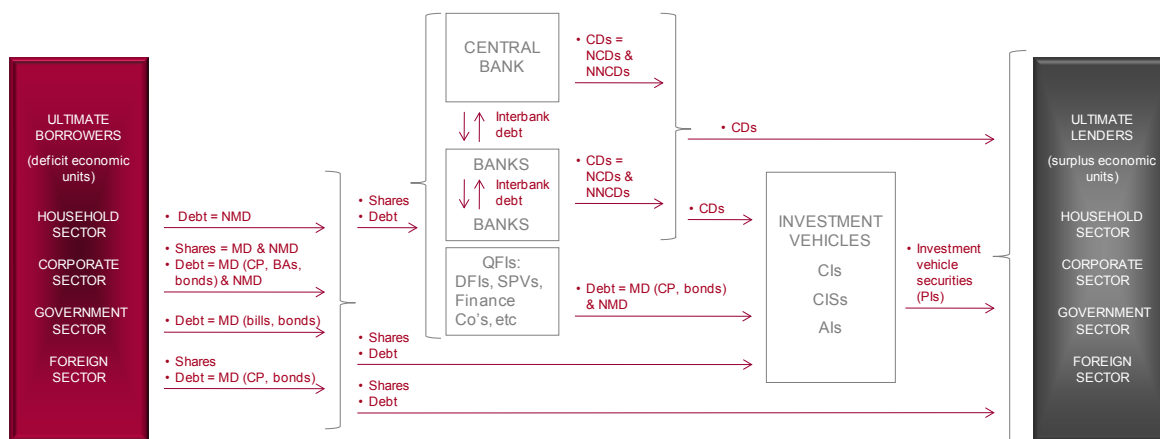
ULTIMATE BORROWERS
(deficit economic units)

HOUSEHOLD SECTOR

CORPORATE SECTOR

GOVERNMENT SECTOR

FOREIGN SECTOR

• Debt = NMD

• Shares = MD & NMD
• Debt = MD (CP, BAs, bonds) & NMD

• Debt = MD (bills, bonds)

• Shares
• Debt = MD (CP, bonds)

• Shares
• Debt

• Shares
• Debt

• Shares
• Debt

CENTRAL BANK

Interbank debt

BANKS

Interbank debt

BANKS

QFIs: DFIs, SPVs, Finance Co's, etc

• CDs = NCDs & NNCDs

• CDs = NCDs & NNCDs

• Debt = MD (CP, bonds) & NMD

• CDs

• CDs

INVESTMENT VEHICLES

CIs

CISs

AIs

• Investment vehicle securities (PIs)

ULTIMATE LENDERS
(surplus economic units)

HOUSEHOLD SECTOR

CORPORATE SECTOR

GOVERNMENT SECTOR

FOREIGN SECTOR